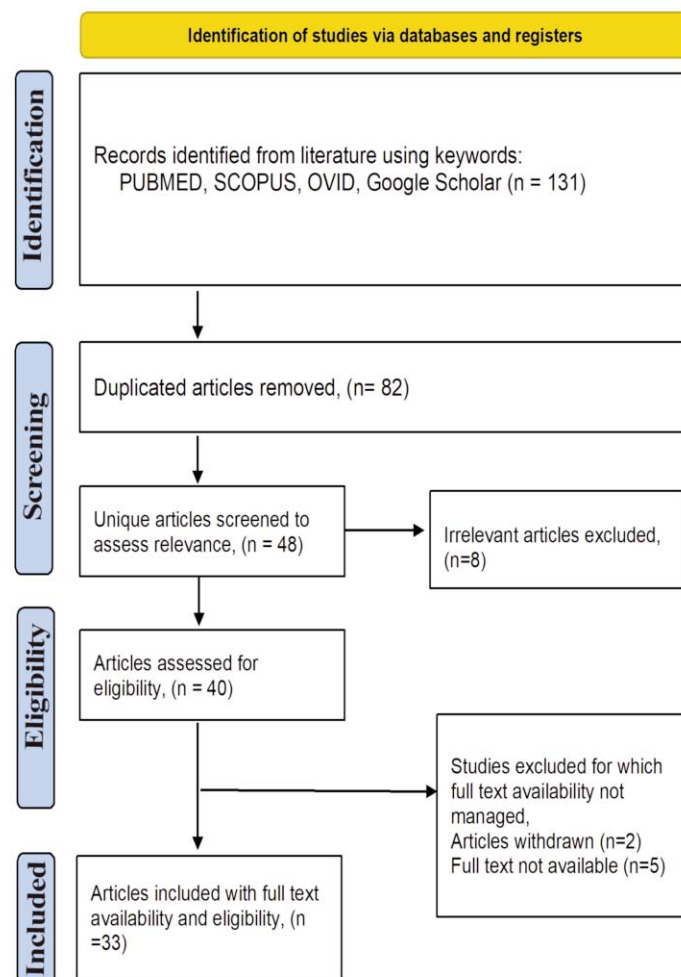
Identification of studies via databases and registers

Identification

Records identified from literature using keywords: PUBMED, SCOPUS, OVID, Google Scholar (n = 131)

Screening

Duplicated articles removed, (n= 82)

Unique articles screened to assess relevance, (n = 48)

Irrelevant articles excluded, (n=8)

Eligibility

Articles assessed for eligibility, (n = 40)

Studies excluded for which full text availability not managed,
Articles withdrawn (n=2)
Full text not available (n=5)

Included

Articles included with full text availability and eligibility, (n =33)